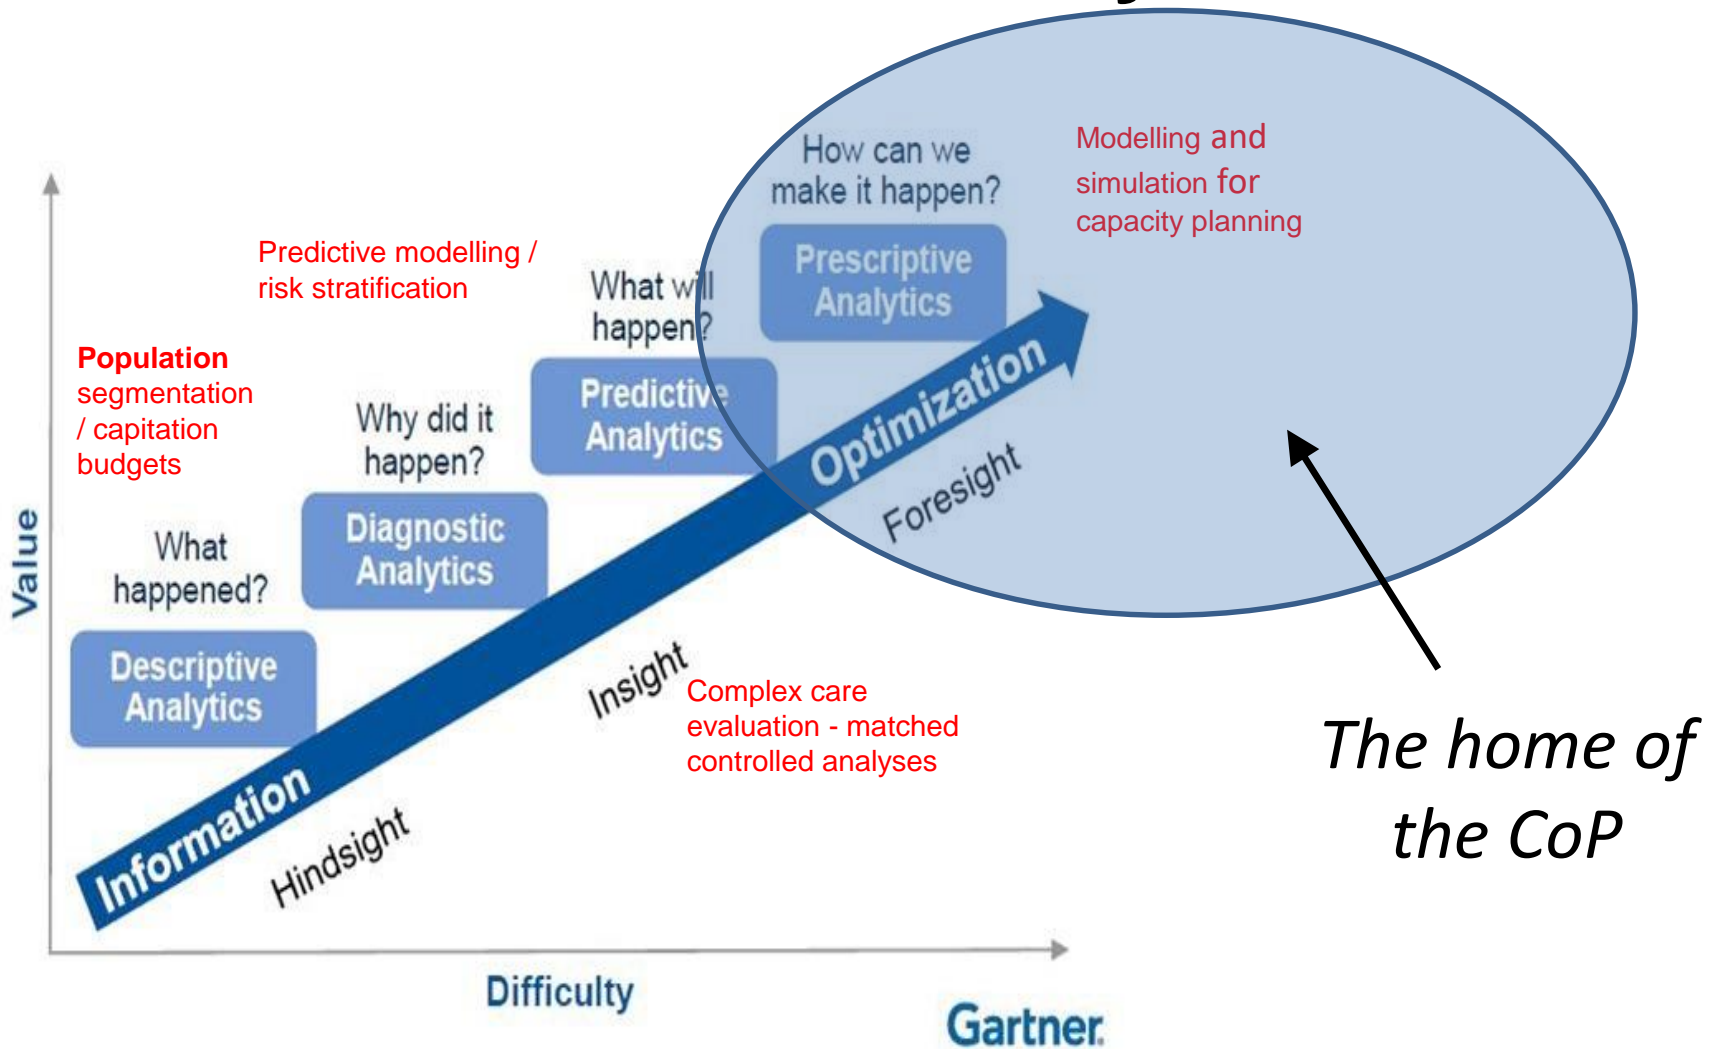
How can we make it happen?

Prescriptive Analytics

Modelling and simulation for capacity planning

Predictive modelling / risk stratification

What will happen?

Predictive Analytics

Population segmentation / capitation budgets

Why did it happen?

Diagnostic Analytics

What happened?

Descriptive Analytics

Value

Optimization

Foresight

Insight

Complex care evaluation - matched controlled analyses

Information

Hindsight

The home of the CoP

Difficulty

Gartner